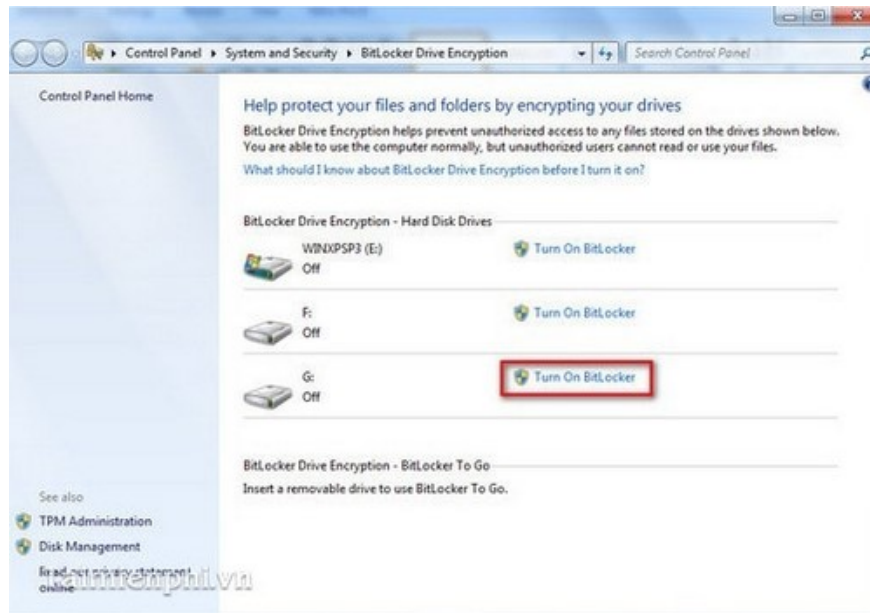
Control Panel ▸ System and Security ▸ BitLocker Drive Encryption

Search Control Panel

Control Panel Home

Help protect your files and folders by encrypting your drives

BitLocker Drive Encryption helps prevent unauthorized access to any files stored on the drives shown below. You are able to use the computer normally, but unauthorized users cannot read or use your files.

What should I know about BitLocker Drive Encryption before I turn it on?

BitLocker Drive Encryption - Hard Disk Drives

WINXPSP3 (E:)
Off

Turn On BitLocker

F:
Off

Turn On BitLocker

G:
Off

Turn On BitLocker

BitLocker Drive Encryption - BitLocker To Go

Insert a removable drive to use BitLocker To Go.

See also

TPM Administration

Disk Management

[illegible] privacy statement online

taimienphi.vn